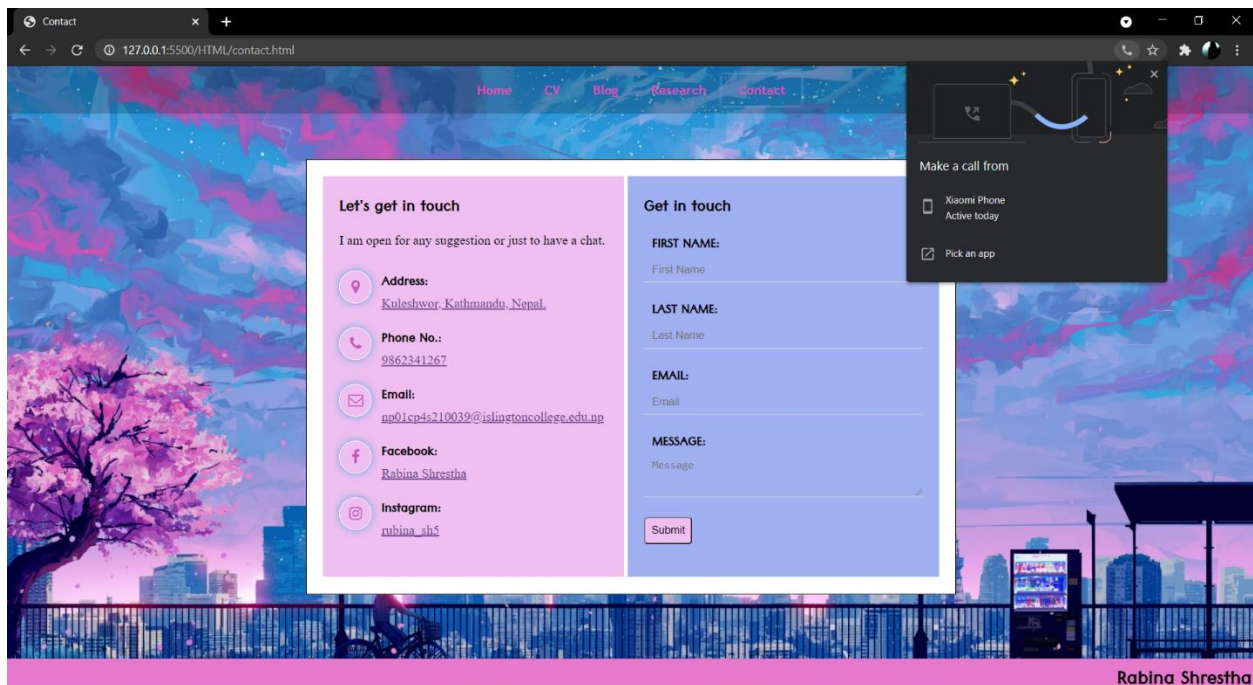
Contact
127.0.0.1:5500/HTML/contact.html

Home CV Blog Research Contact

Let's get in touch

I am open for any suggestion or just to have a chat.

Address:
Kuleshwor, Kathmandu, Nepal.

Phone No.:
9862341267

Email:
np01cp4s210039@islingtoncollege.edu.np

Facebook:
Rabina Shrestha

Instagram:
rubina_sh5

Get in touch

FIRST NAME:
First Name

LAST NAME:
Last Name

EMAIL:
Email

MESSAGE:
Message

Submit

Make a call from

Xiaomi Phone
Active today

Pick an app

Rabina Shrestha